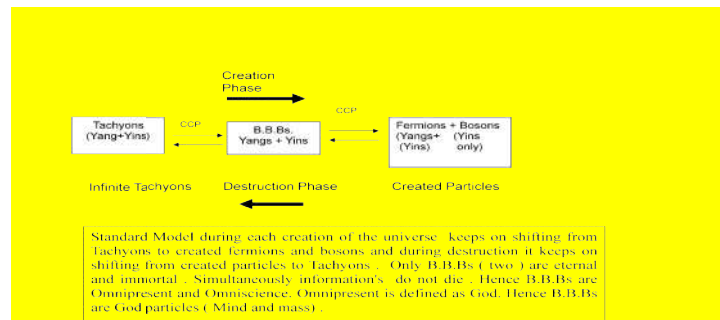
Creation Phase

Tachyons (Yang+Yins)

CCP

B.B.Bs. Yangs + Yins

CCP

Fermions + Bosons (Yangs+ (Yins) (Yins only)

Infinite Tachyons

Destruction Phase

Created Particles

Standard Model during each creation of the universe keeps on shifting from Tachyons to created fermions and bosons and during destruction it keeps on shifting from created particles to Tachyons . Only B.B.Bs ( two ) are eternal and immortal . Simultaneously information's do not die . Hence B.B.Bs are Omnipresent and Omniscience. Omnipresent is defined as God. Hence B.B.Bs are God particles ( Mind and mass) .